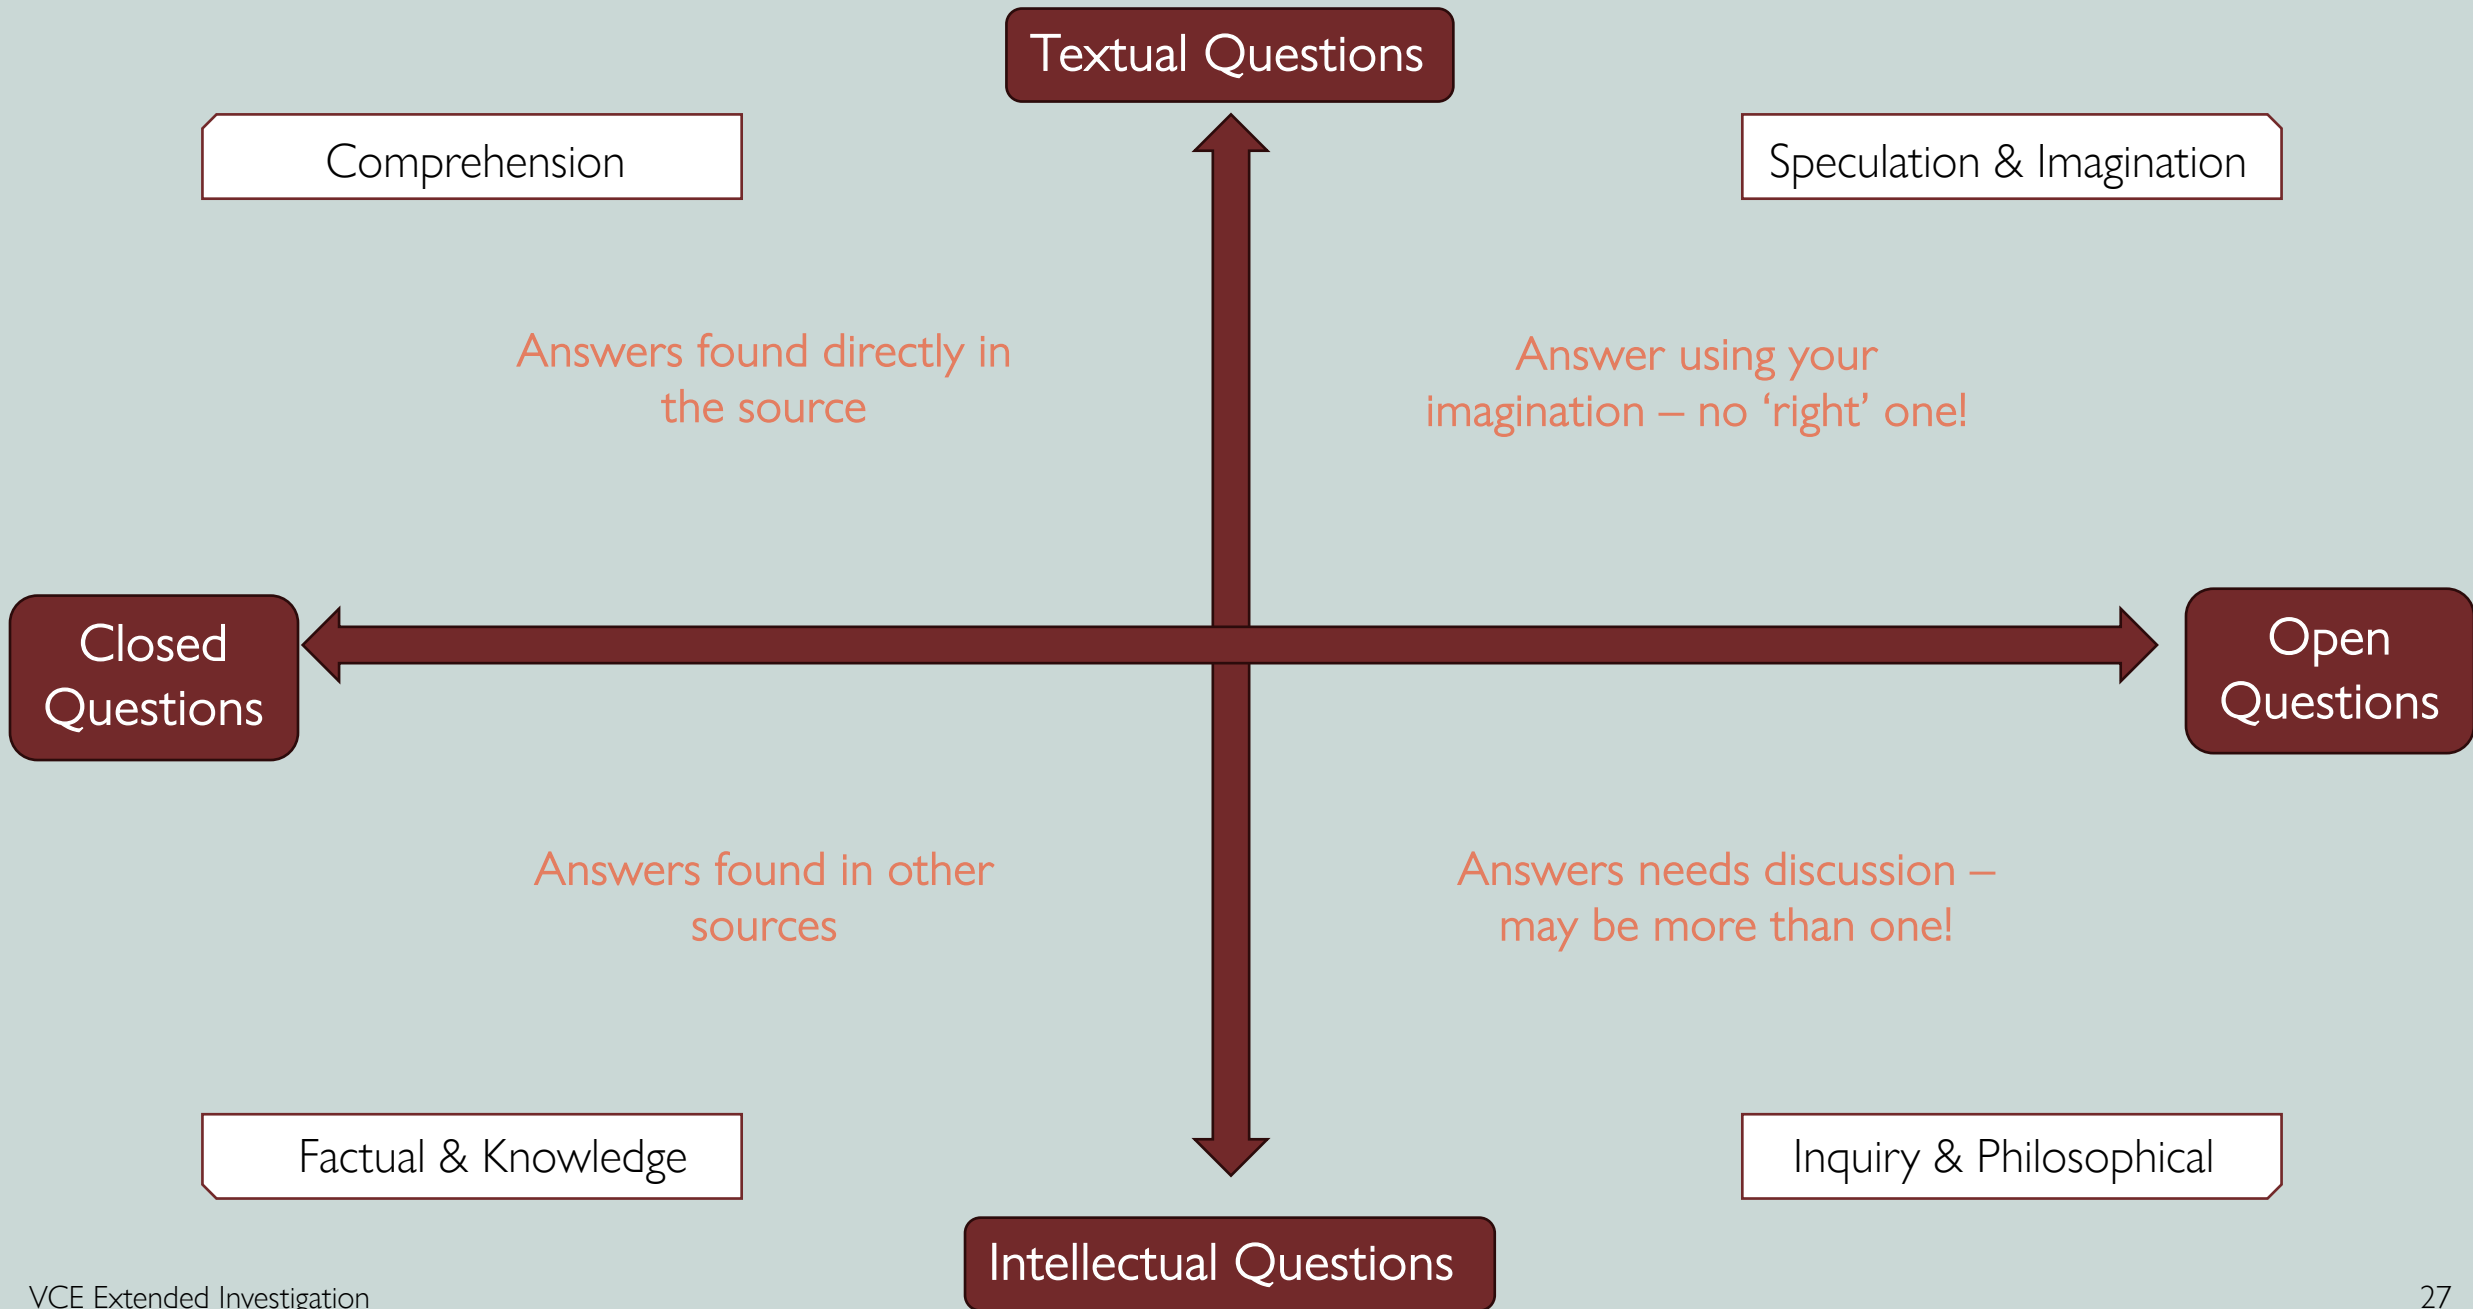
Textual Questions

Comprehension

Speculation & Imagination

Answers found directly in the source

Answer using your imagination – no 'right' one!

Closed Questions

Open Questions

Answers found in other sources

Answers needs discussion – may be more than one!

Factual & Knowledge

Inquiry & Philosophical

Intellectual Questions

VCE Extended Investigation

27